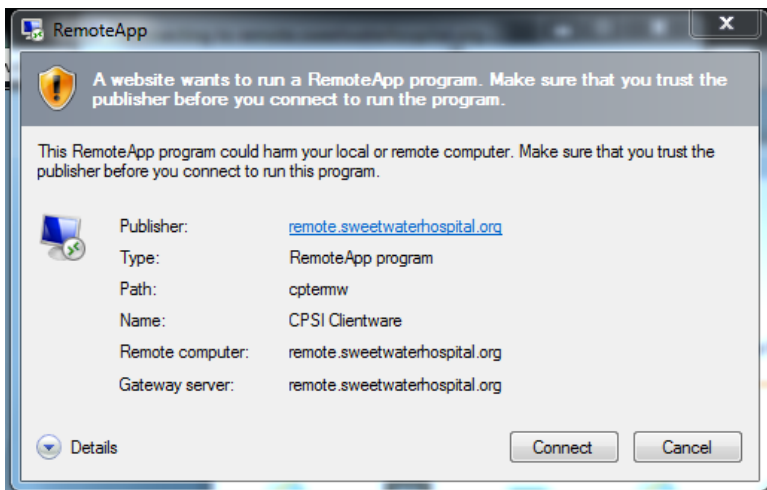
RemoteApp

A website wants to run a RemoteApp program. Make sure that you trust the publisher before you connect to run the program.

This RemoteApp program could harm your local or remote computer. Make sure that you trust the publisher before you connect to run this program.

| | |
|---|---|
| Publisher: | remote.sweetwaterhospital.org |
| Type: | RemoteApp program |
| Path: | cptermw |
| Name: | CPSI Clientware |
| Remote computer: | remote.sweetwaterhospital.org |
| Gateway server: | remote.sweetwaterhospital.org |

Details

Connect Cancel